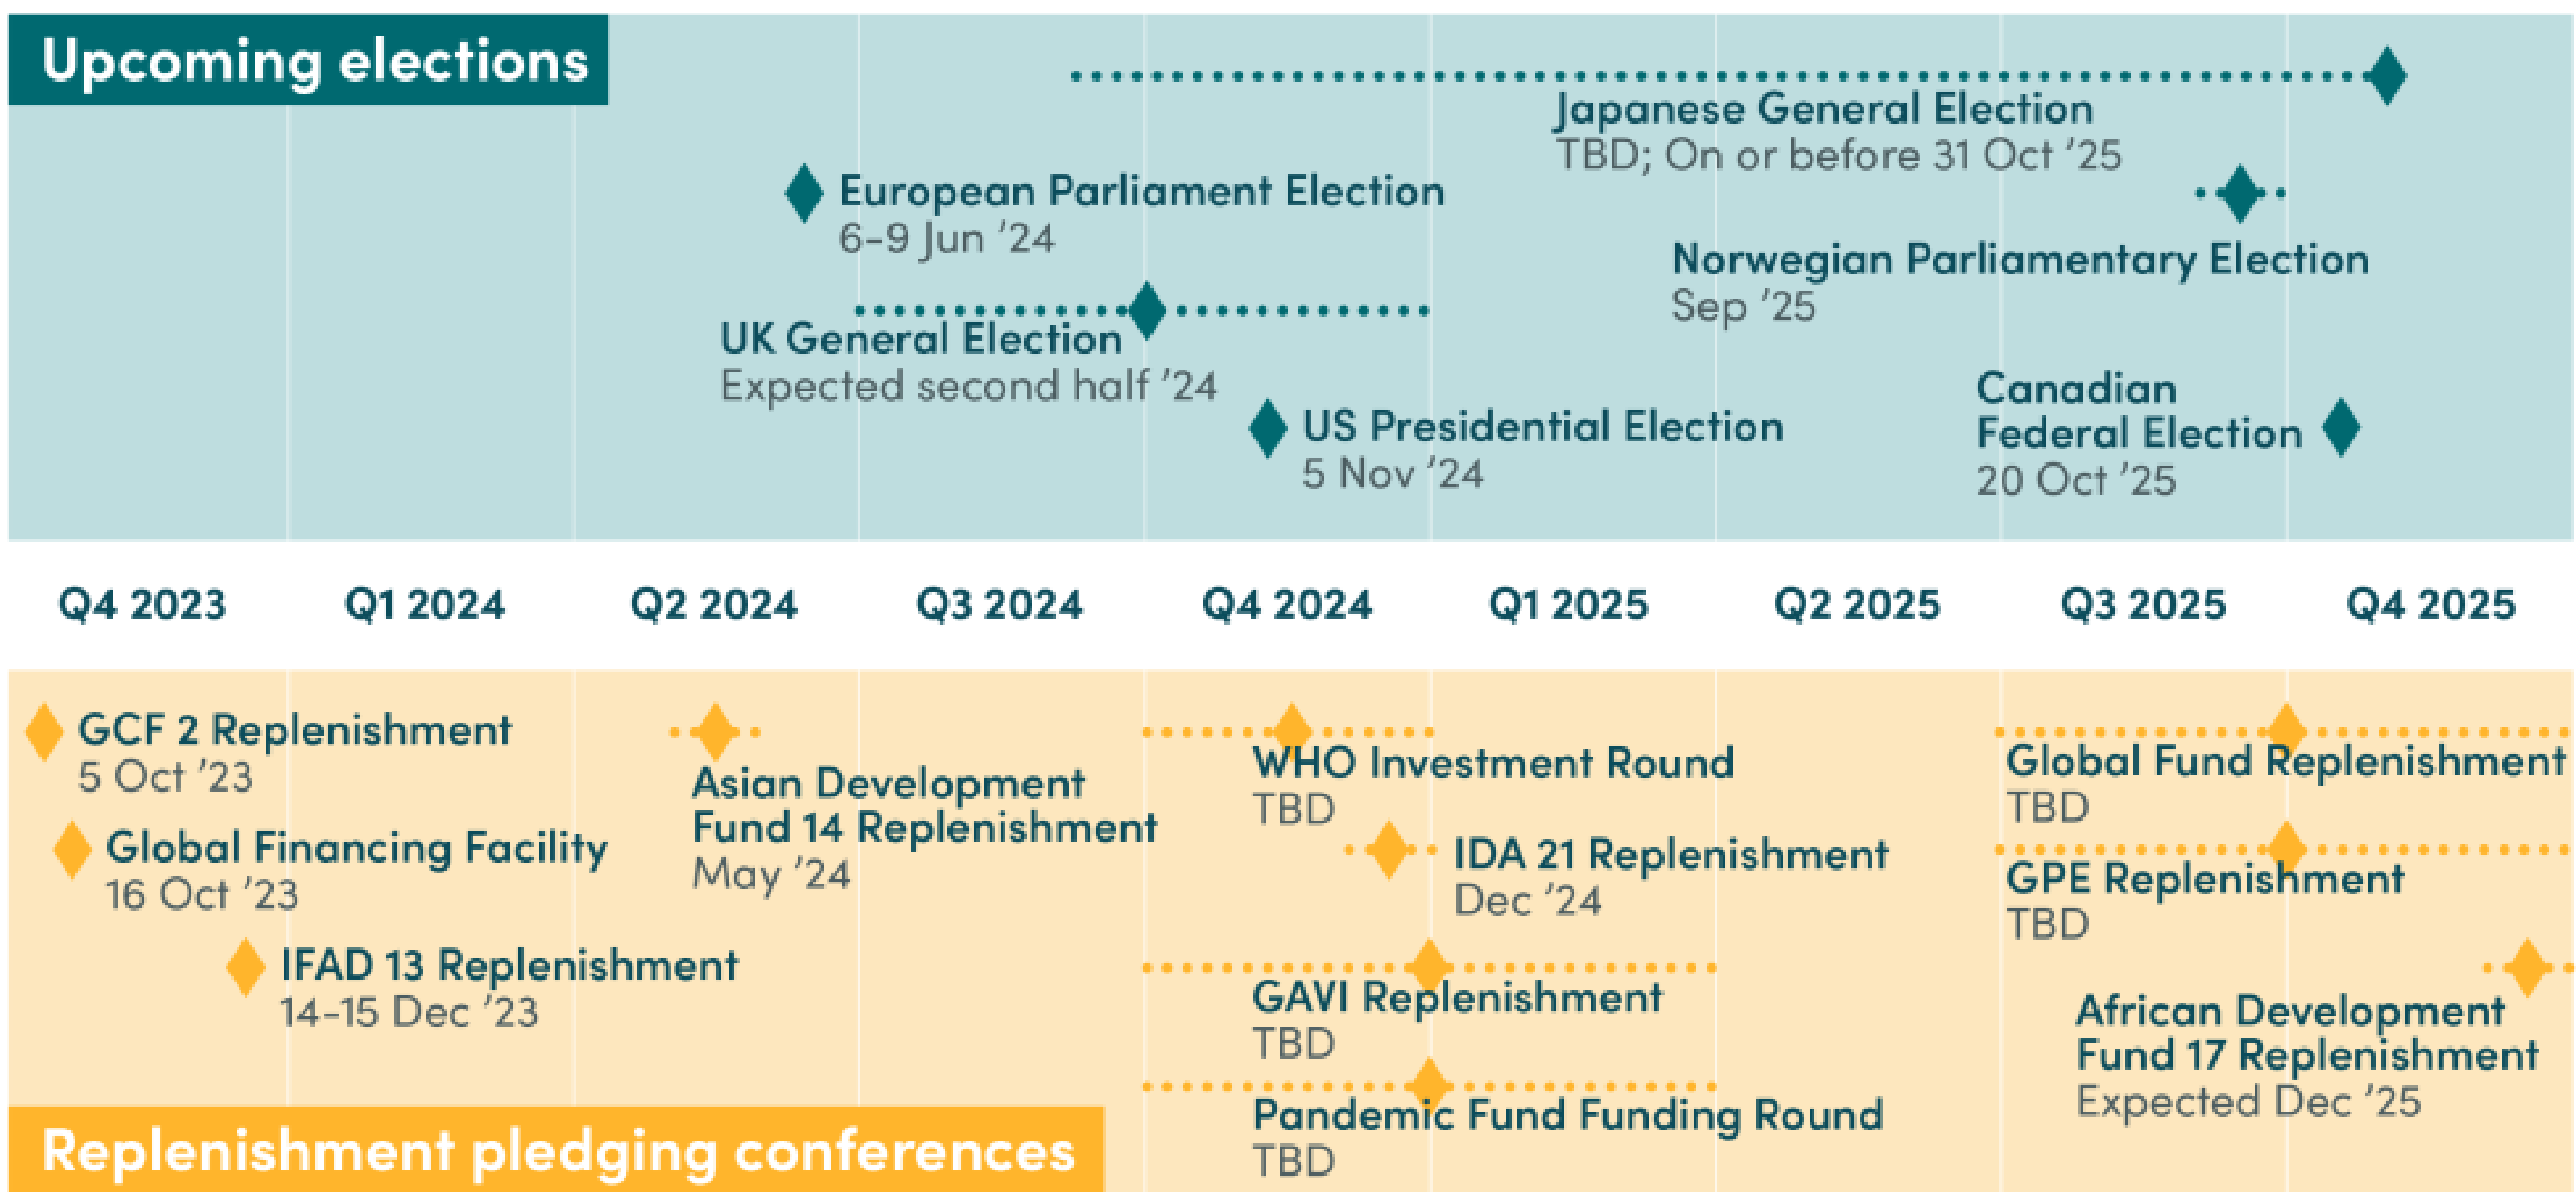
Upcoming elections

Japanese General Election
TBD; On or before 31 Oct '25

European Parliament Election
6–9 Jun '24

Norwegian Parliamentary Election
Sep '25

UK General Election
Expected second half '24

US Presidential Election
5 Nov '24

Canadian Federal Election
20 Oct '25

Q4 2023 Q1 2024 Q2 2024 Q3 2024 Q4 2024 Q1 2025 Q2 2025 Q3 2025 Q4 2025

GCF 2 Replenishment
5 Oct '23

Global Financing Facility
16 Oct '23

IFAD 13 Replenishment
14–15 Dec '23

Asian Development Fund 14 Replenishment
May '24

WHO Investment Round
TBD

IDA 21 Replenishment
Dec '24

GAVI Replenishment
TBD

Pandemic Fund Funding Round
TBD

Global Fund Replenishment
TBD

GPE Replenishment
TBD

African Development Fund 17 Replenishment
Expected Dec '25

Replenishment pledging conferences